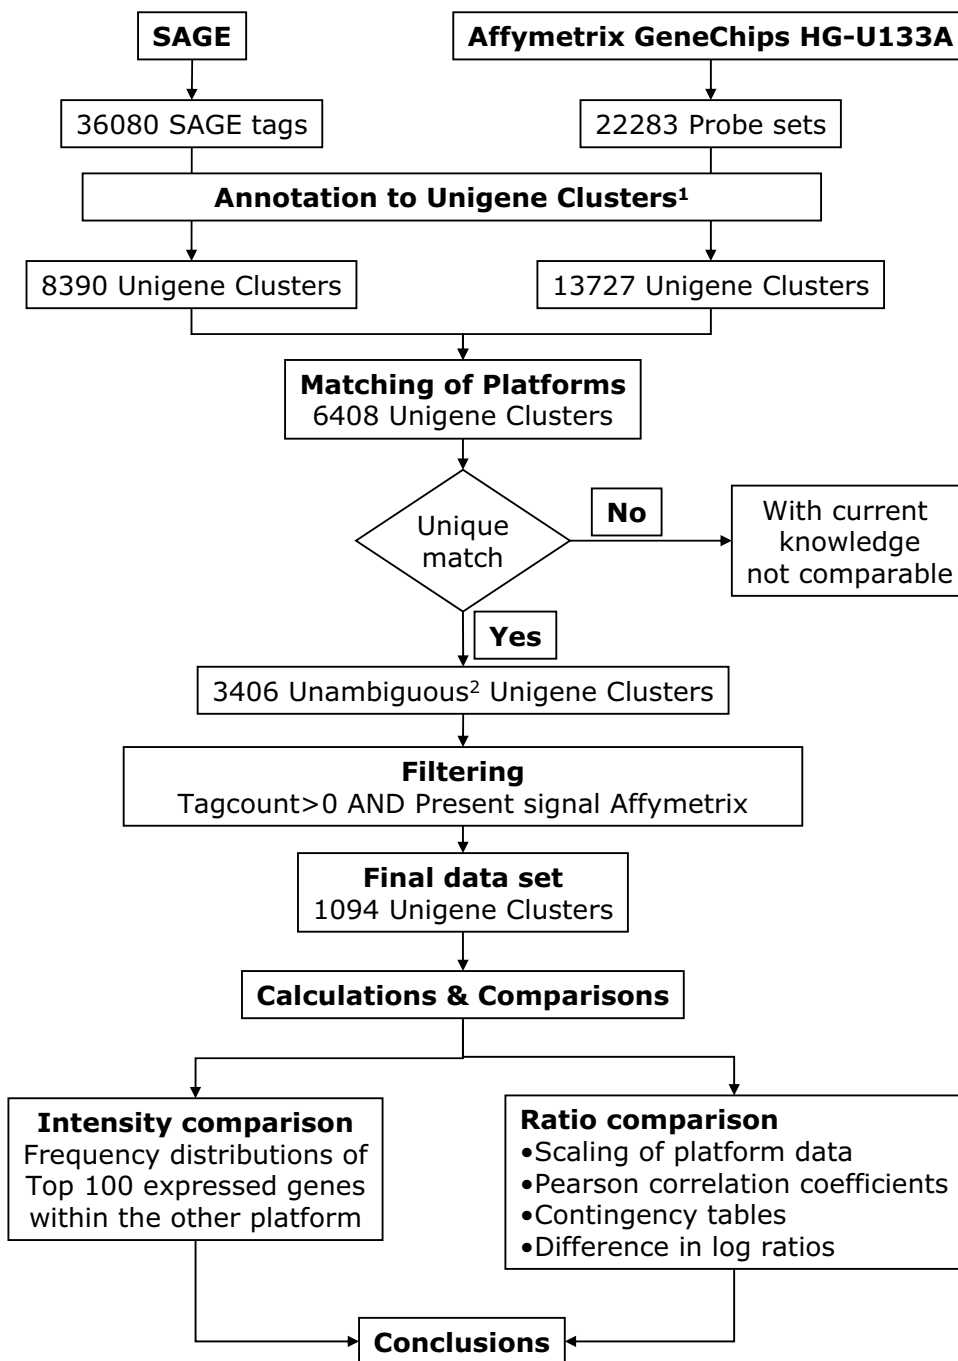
SAGE

Affymetrix GeneChips HG-U133A

36080 SAGE tags

22283 Probe sets

Annotation to Unigene Clusters$^1$

8390 Unigene Clusters

13727 Unigene Clusters

Matching of Platforms
6408 Unigene Clusters

Unique match

No

With current knowledge not comparable

Yes

3406 Unambiguous$^2$ Unigene Clusters

Filtering
Tagcount>0 AND Present signal Affymetrix

Final data set
1094 Unigene Clusters

Calculations & Comparisons

Intensity comparison
Frequency distributions of Top 100 expressed genes within the other platform

Ratio comparison
•Scaling of platform data
•Pearson correlation coefficients
•Contingency tables
•Difference in log ratios

Conclusions